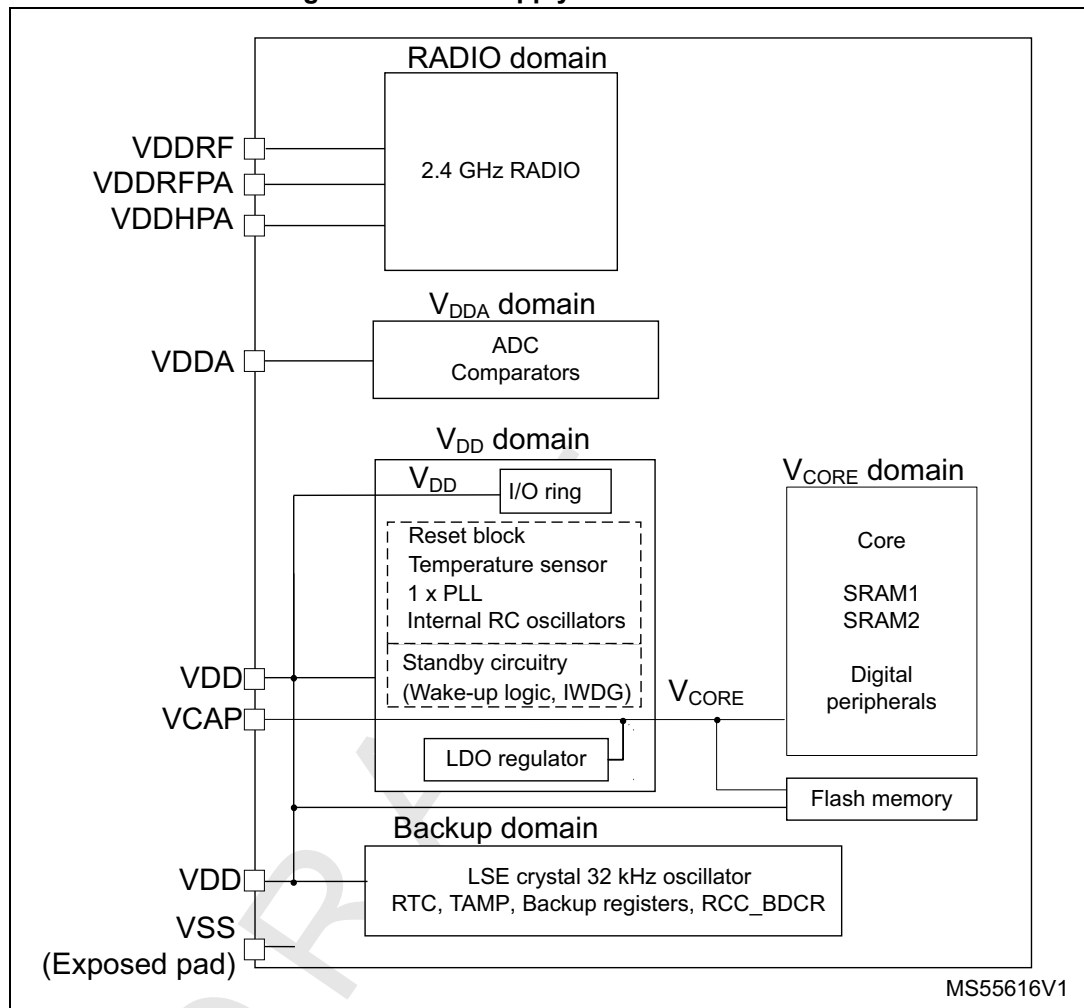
RADIO domain

VDDRF
VDDRFPA
VDDHPA

2.4 GHz RADIO

$V_{DDA}$ domain

VDDA

ADC
Comparators

$V_{DD}$ domain

$V_{DD}$

I/O ring

Reset block
Temperature sensor
1 x PLL
Internal RC oscillators

Standby circuitry
(Wake-up logic, IWDG)

$V_{CORE}$ domain

Core

SRAM1
SRAM2

Digital peripherals

VDD
VCAP

$V_{CORE}$

LDO regulator

Flash memory

Backup domain

VDD

LSE crystal 32 kHz oscillator
RTC, TAMP, Backup registers, RCC_BDCR

VSS
(Exposed pad)

MS55616V1